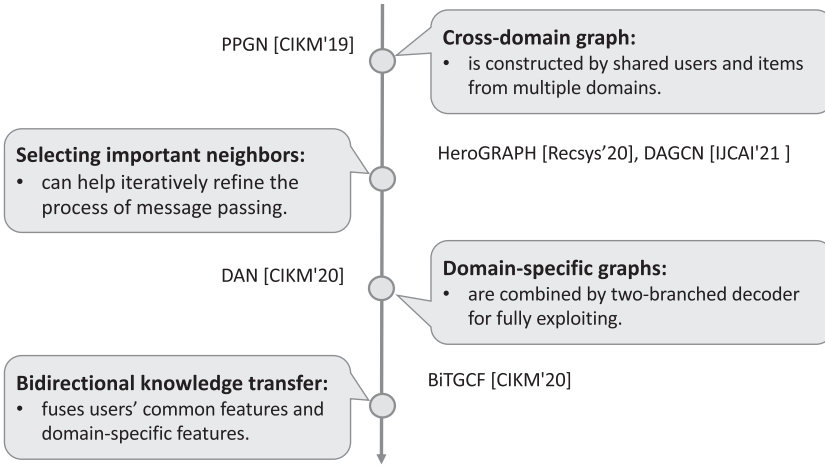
PPGN [CIKM'19]

**Cross-domain graph:**
• is constructed by shared users and items from multiple domains.

**Selecting important neighbors:**
• can help iteratively refine the process of message passing.

HeroGRAPH [Recsys’20], DAGCN [IJCAI'21 ]

DAN [CIKM'20]

**Domain-specific graphs:**
• are combined by two-branched decoder for fully exploiting.

**Bidirectional knowledge transfer:**
• fuses users’ common features and domain-specific features.

BiTGCF [CIKM'20]